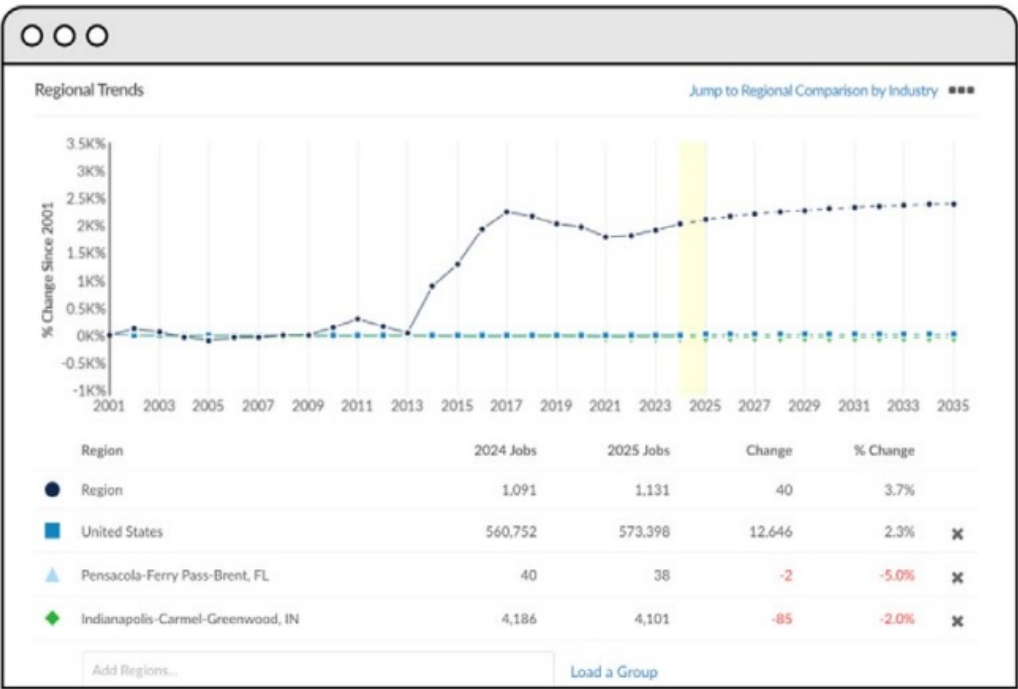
Regional Trends

Jump to Regional Comparison by Industry

3.5K%
3K%
2.5K%
2K%
1.5K%
1K%
0.5K%
0K%
-0.5K%
-1K%

% Change Since 2001

2001 2003 2005 2007 2009 2011 2013 2015 2017 2019 2021 2023 2025 2027 2029 2031 2033 2035

| | Region | 2024 Jobs | 2025 Jobs | Change | % Change | |
|---|---|---|---|---|---|---|
| ● | Region | 1,091 | 1,131 | 40 | 3.7% | |
| ■ | United States | 560,752 | 573,398 | 12,646 | 2.3% | ✖ |
| ▲ | Pensacola-Ferry Pass-Brent, FL | 40 | 38 | -2 | -5.0% | ✖ |
| ◆ | Indianapolis-Carmel-Greenwood, IN | 4,186 | 4,101 | -85 | -2.0% | ✖ |

Add Regions...

Load a Group